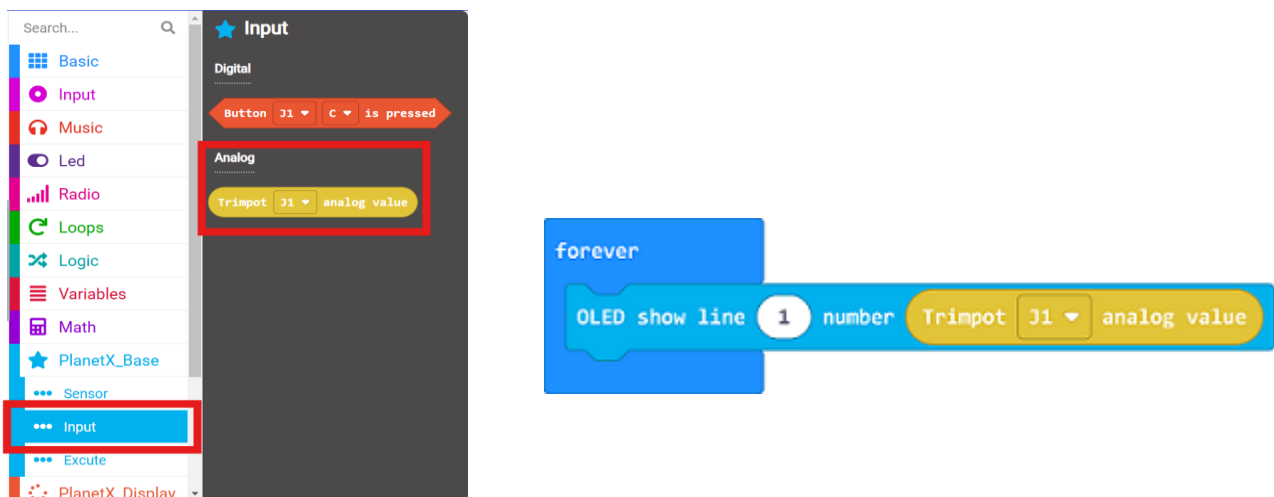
Search...
Basic
Input
Music
Led
Radio
Loops
Logic
Variables
Math
PlanetX_Base
Sensor
Input
Excute
PlanetX_Display

Input
Digital
Button J1 C is pressed
Analog
Trimpot J1 analog value

forever
OLED show line 1 number Trimpot J1 analog value